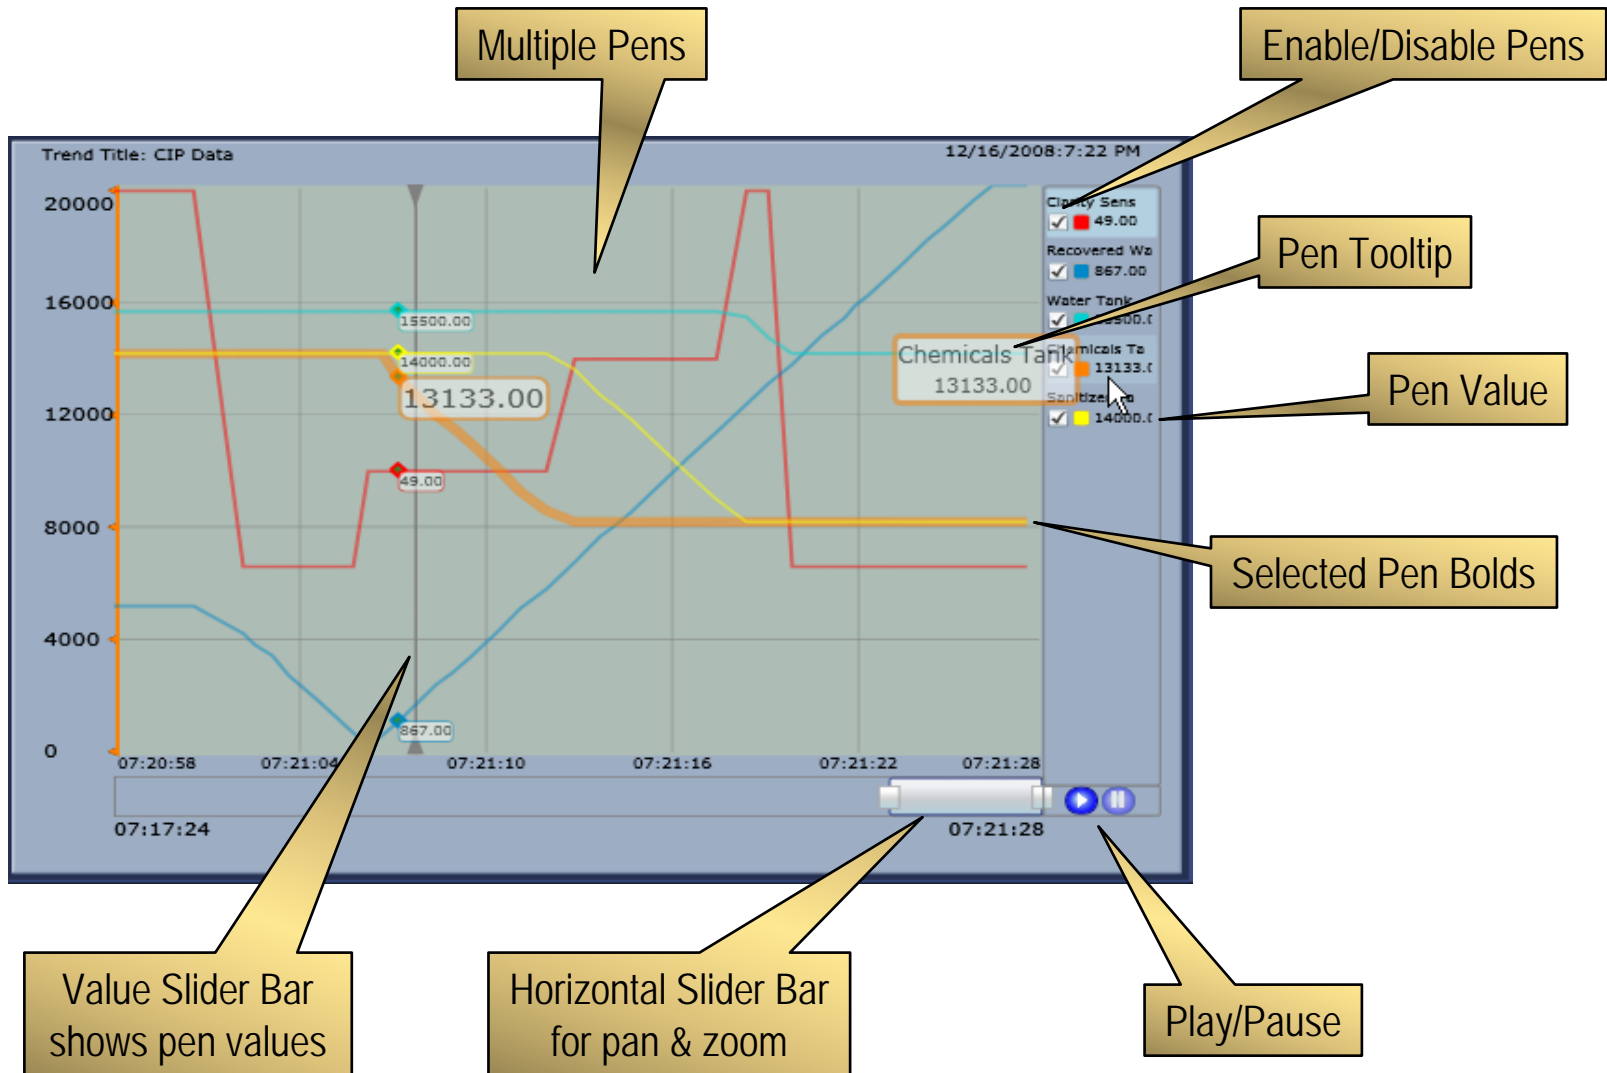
Multiple Pens

Enable/Disable Pens

Trend Title: CIP Data

12/16/2008:7:22 PM

20000

16000

12000

8000

4000

0

15500.00

14000.00

13133.00

49.00

867.00

Chemicals Tank
13133.00

Clarity Sens
49.00

Recovered Wa
867.00

Water Tank
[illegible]500.0

Chemicals Ta
13133.0

Sanitizer
14000.0

Pen Tooltip

Pen Value

Selected Pen Bolds

07:20:58

07:21:04

07:21:10

07:21:16

07:21:22

07:21:28

07:17:24

07:21:28

Value Slider Bar shows pen values

Horizontal Slider Bar for pan & zoom

Play/Pause